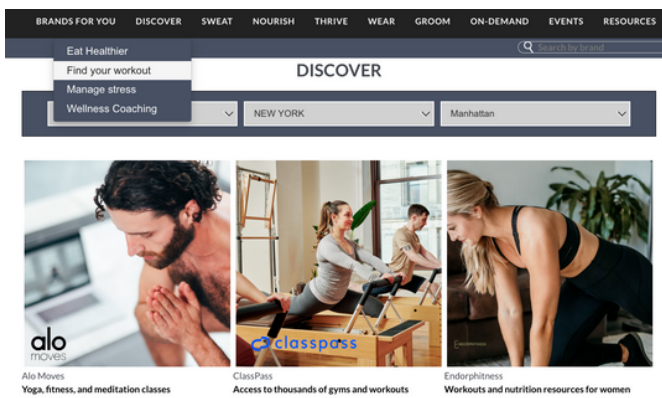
BRANDS FOR YOU DISCOVER SWEAT NOURISH THRIVE WEAR GROOM ON-DEMAND EVENTS RESOURCES

Eat Healthier
Find your workout
Manage stress
Wellness Coaching

Search by brand

DISCOVER

NEW YORK
Manhattan

alo moves

classpass

Alo Moves
Yoga, fitness, and meditation classes

ClassPass
Access to thousands of gyms and workouts

Endorphitness
Workouts and nutrition resources for women